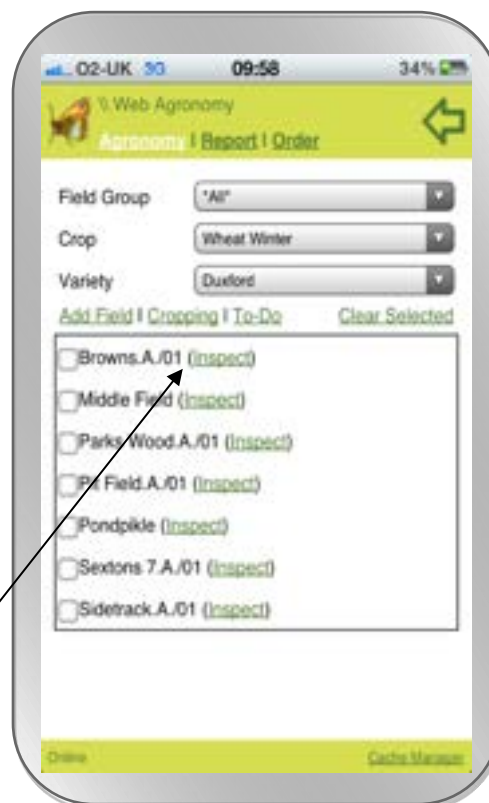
O2-UK 3G 09:58 34%

\\ Web Agronomy

Agronomy | Report | Order

Field Group *All*

Crop Wheat Winter

Variety Duxford

Add Field | Cropping | To-Do Clear Selected

Browns.A./01 (Inspect)

Middle Field (Inspect)

Parks Wood.A./01 (Inspect)

Pit Field.A./01 (Inspect)

Pondpikle (Inspect)

Sextons 7.A./01 (Inspect)

Sidetrack.A./01 (Inspect)

Online Cache Manager